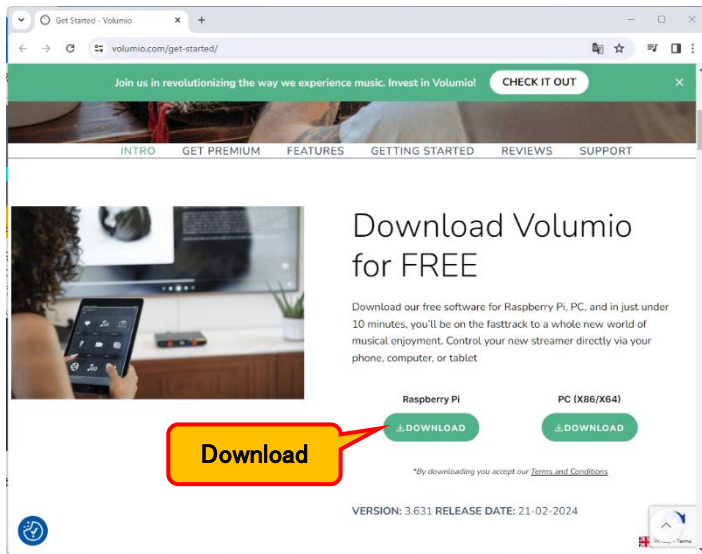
Get Started - Volumio

volumio.com/get-started/

Join us in revolutionizing the way we experience music. Invest in Volumio! CHECK IT OUT

INTRO GET PREMIUM FEATURES GETTING STARTED REVIEWS SUPPORT

Download Volumio for FREE

Download our free software for Raspberry Pi, PC, and in just under 10 minutes, you'll be on the fasttrack to a whole new world of musical enjoyment. Control your new streamer directly via your phone, computer, or tablet

Raspberry Pi

DOWNLOAD

PC (X86/X64)

DOWNLOAD

Download

*By downloading you accept our Terms and Conditions

VERSION: 3.631 RELEASE DATE: 21-02-2024

Privacy - Terms